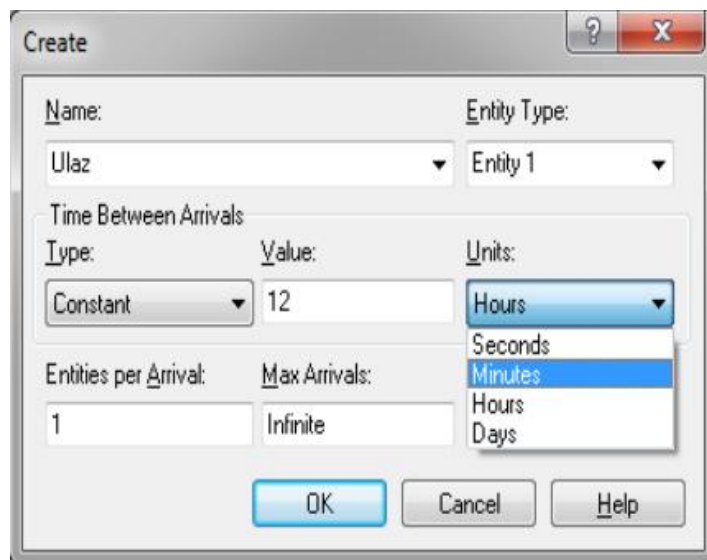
Create

?

X

Name:

Ulaz

Entity Type:

Entity 1

Time Between Arrivals

Type:

Constant

Value:

12

Units:

Hours

Seconds
Minutes
Hours
Days

Entities per Arrival:

1

Max Arrivals:

Infinite

OK

Cancel

Help